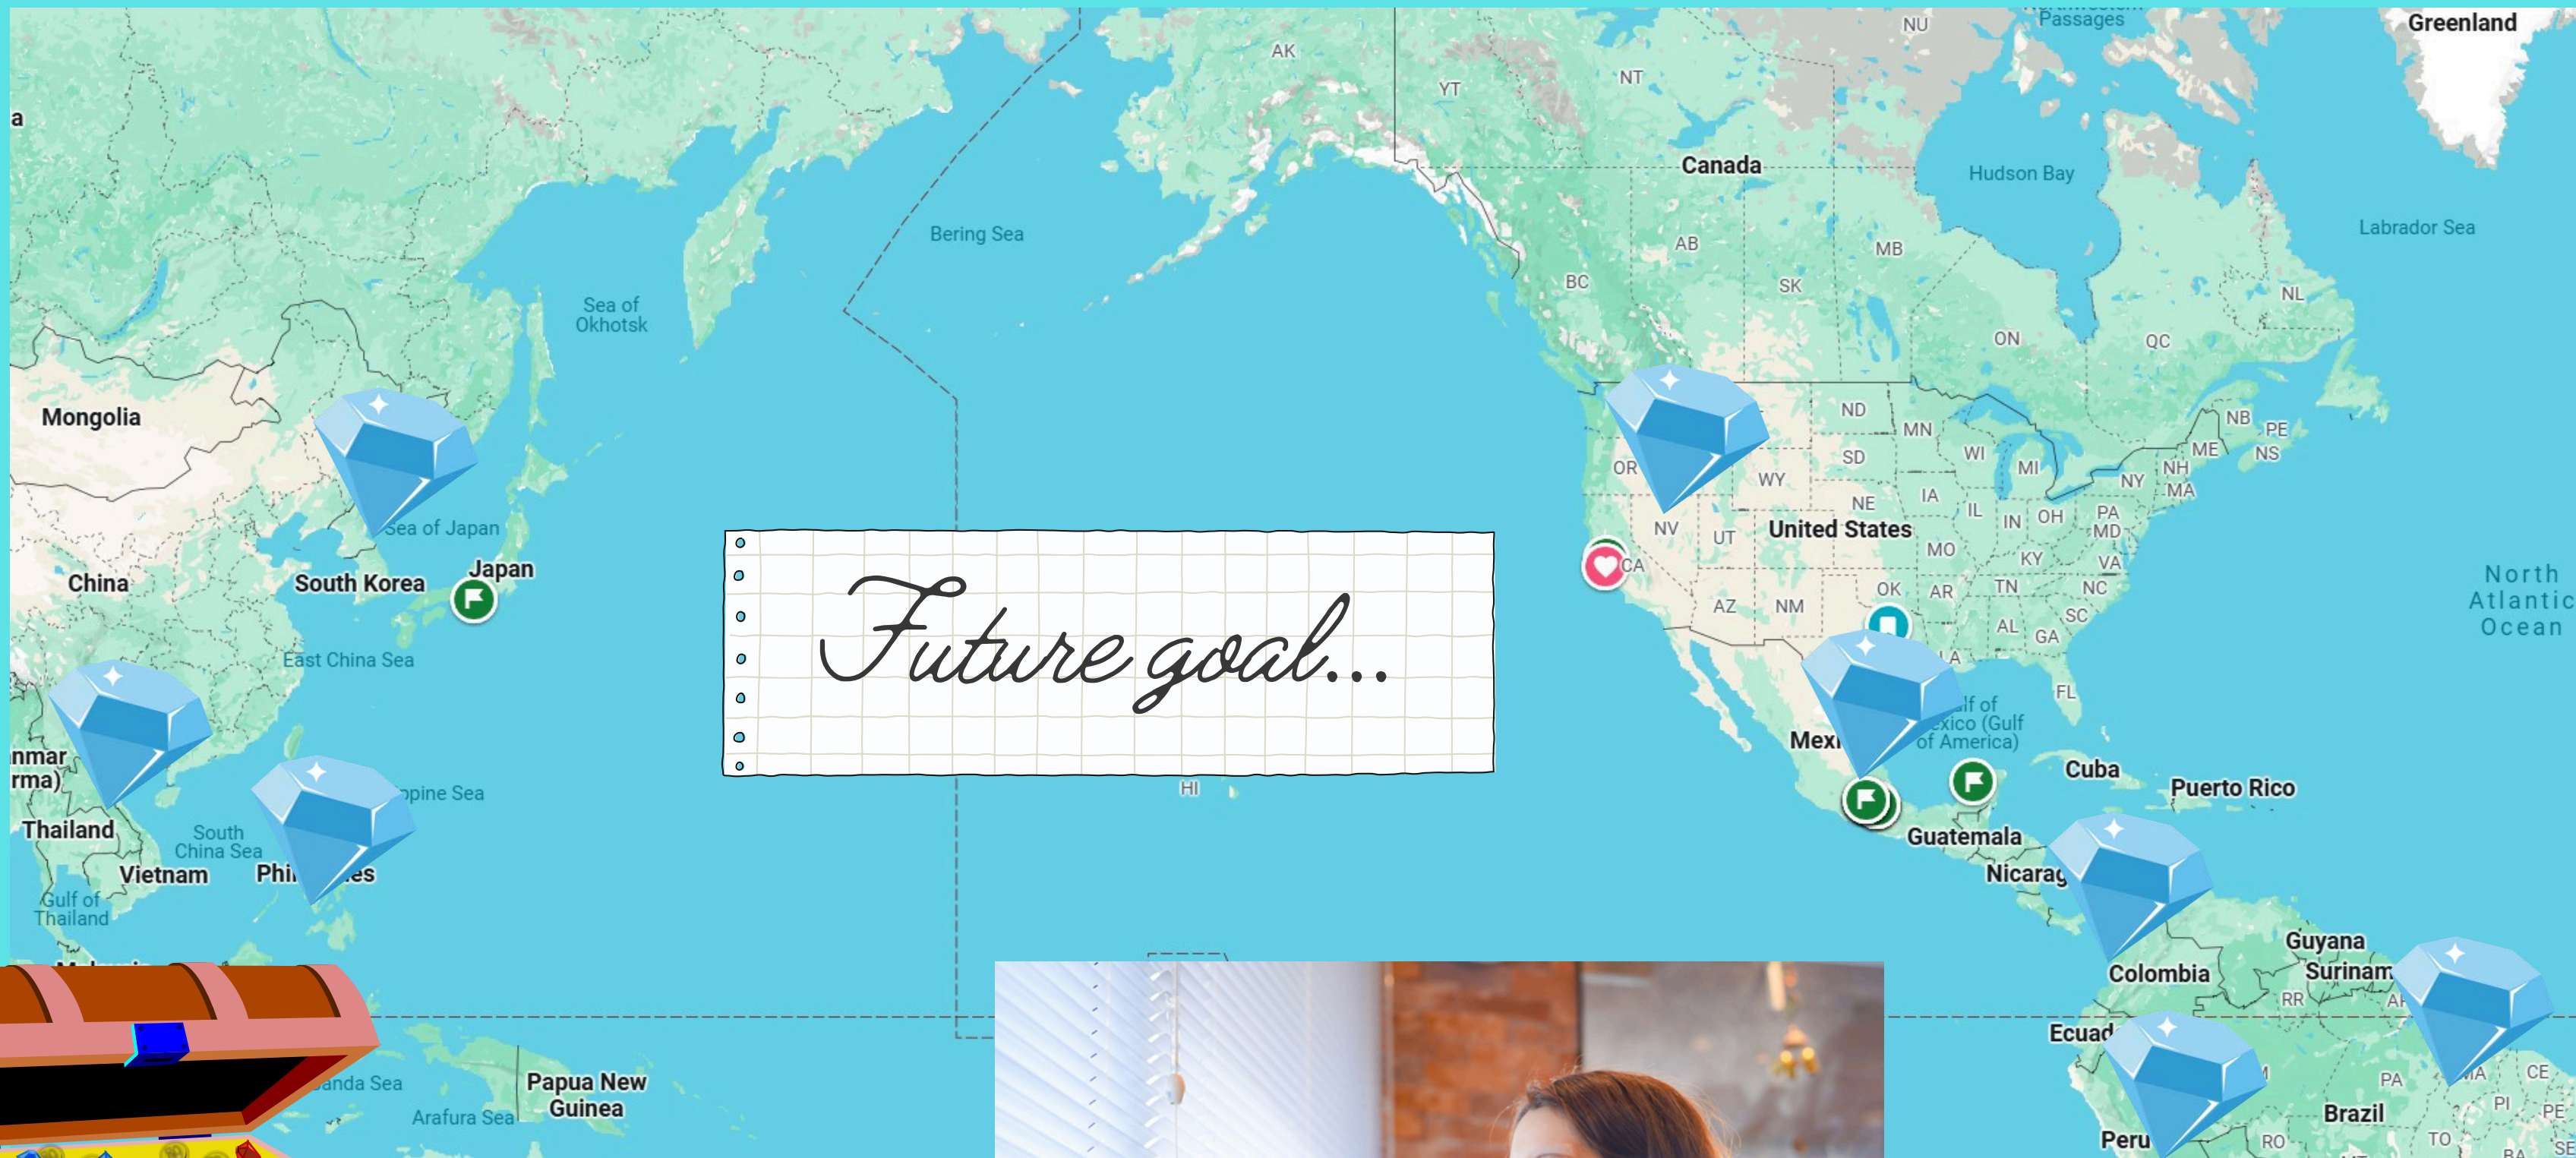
Future goal...

Greenland
Passages
NU
AK
YT
NT
Canada
Hudson Bay
Labrador Sea
Bering Sea
AB
MB
BC
SK
NL
Sea of Okhotsk
ON
QC
Mongolia
ND
MN
NB
PE
NS
ME
NH
MA
OR
SD
WI
MI
NY
WY
IA
PA
MD
NE
IL
IN
OH
NV
UT
United States
Sea of Japan
MO
KY
VA
Japan
CA
China
South Korea
OK
AR
TN
NC
AZ
NM
SC
AL
GA
North Atlantic Ocean
East China Sea
LA
FL
Gulf of Mexico (Gulf of America)
Mexi
nmar
rma)
Cuba
Puerto Rico
HI
Philippine Sea
Thailand
South China Sea
Guatemala
Vietnam
Phi
es
Nicarag
Gulf of Thailand
Guyana
Colombia
Surinam
RR
AP
Ecuad
Papua New Guinea
anda Sea
Arafura Sea
PA
MA
CE
PI
PE
Brazil
Peru
RO
TO
BA
SE